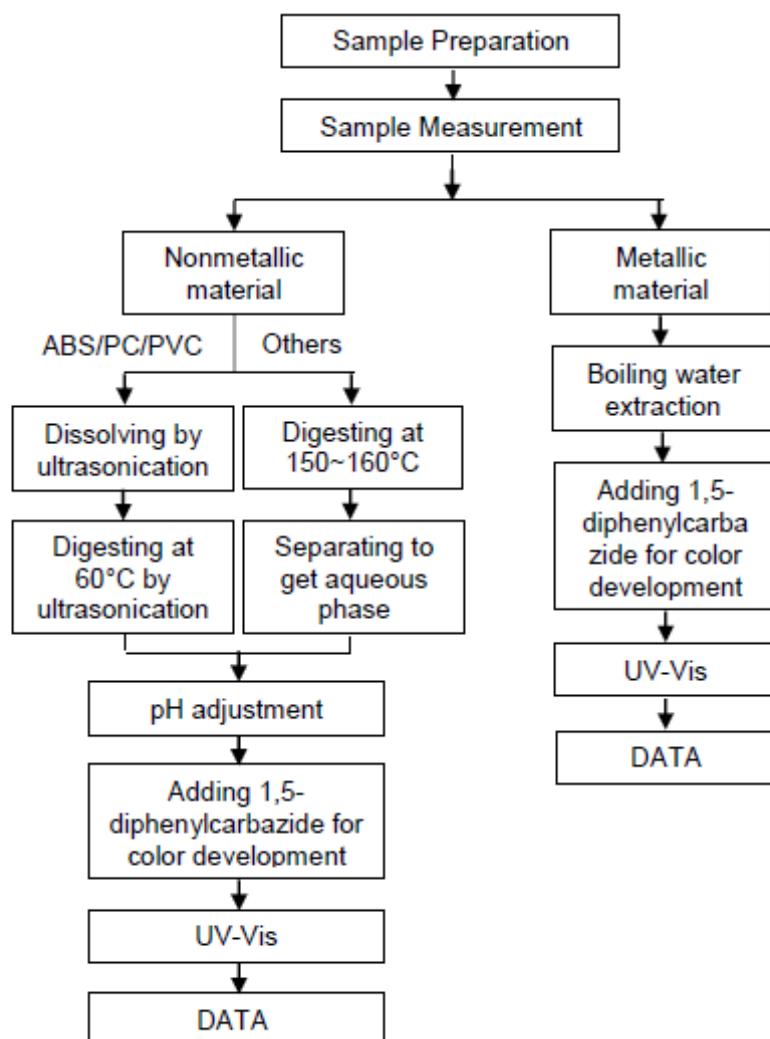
Sample Preparation

Sample Measurement

Nonmetallic material

ABS/PC/PVC

Others

Dissolving by ultrasonication

Digesting at 60°C by ultrasonication

Digesting at 150~160°C

Separating to get aqueous phase

pH adjustment

Adding 1,5-diphenylcarbazide for color development

UV-Vis

DATA

Metallic material

Boiling water extraction

Adding 1,5-diphenylcarbazide for color development

UV-Vis

DATA